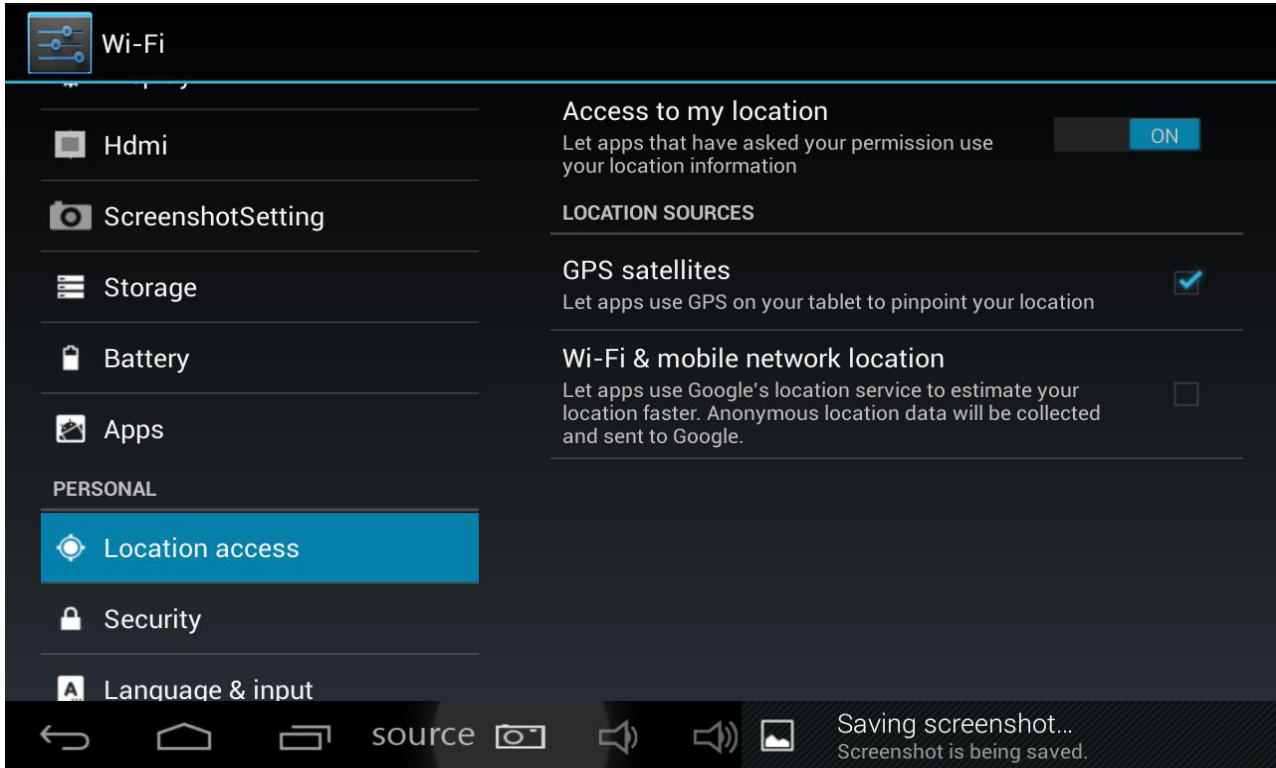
Wi-Fi

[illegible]

Hdmi

ScreenshotSetting

Storage

Battery

Apps

PERSONAL

Location access

Security

Language & input

Access to my location
Let apps that have asked your permission use your location information

ON

LOCATION SOURCES

GPS satellites
Let apps use GPS on your tablet to pinpoint your location

Wi-Fi & mobile network location
Let apps use Google's location service to estimate your location faster. Anonymous location data will be collected and sent to Google.

source

Saving screenshot...
Screenshot is being saved.